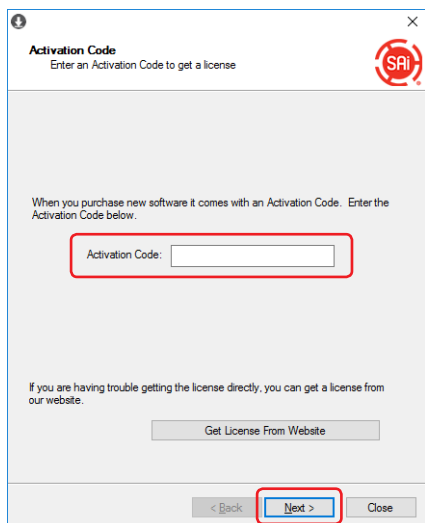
Activation Code
Enter an Activation Code to get a license

SAi

When you purchase new software it comes with an Activation Code. Enter the Activation Code below.

Activation Code:

If you are having trouble getting the license directly, you can get a license from our website.

Get License From Website

< Back

Next >

Close